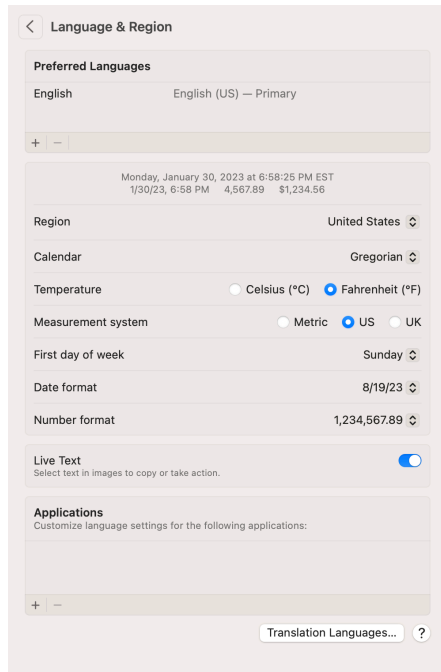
Language & Region

Preferred Languages

English English (US) — Primary

+ −

Monday, January 30, 2023 at 6:58:25 PM EST
1/30/23, 6:58 PM 4,567.89 $1,234.56

Region United States

Calendar Gregorian

Temperature Celsius (°C) Fahrenheit (°F)

Measurement system Metric US UK

First day of week Sunday

Date format 8/19/23

Number format 1,234,567.89

Live Text
Select text in images to copy or take action.

Applications
Customize language settings for the following applications:

+ −

Translation Languages... ?